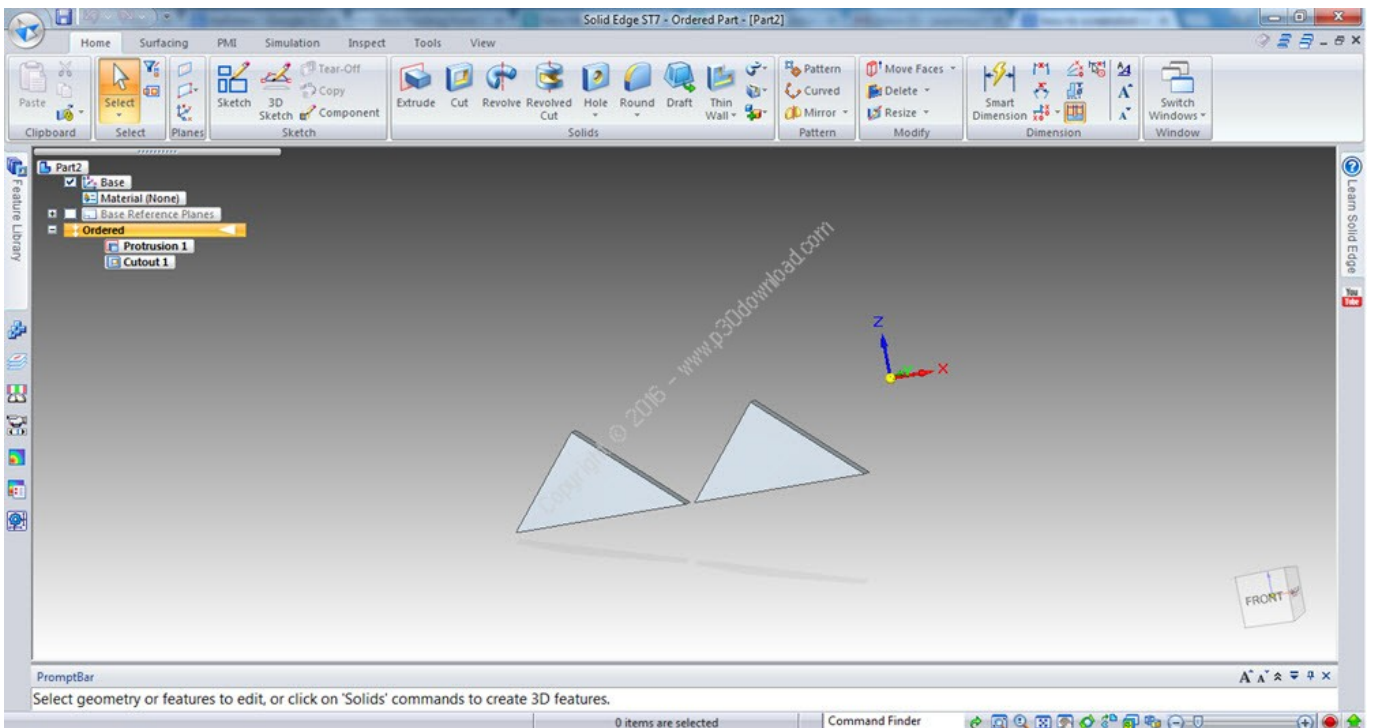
Solid Edge ST7 - Ordered Part - [Part2]

Home Surfacing PMI Simulation Inspect Tools View

Paste
Clipboard
Select
Select
Planes
Sketch 3D Sketch
Tear-Off
Copy
Component
Sketch
Extrude Cut Revolve Revolved Cut Hole Round Draft Thin Wall
Solids
Pattern
Curved
Mirror
Pattern
Move Faces
Delete
Resize
Modify
Smart Dimension
Dimension
Switch Windows
Window

Feature Library

Part2
Base
Material (None)
Base Reference Planes
Ordered
Protrusion 1
Cutout 1

Copyright © 2016 - www.p30download.com

Z
X

FRONT

Learn Solid Edge

PromptBar
Select geometry or features to edit, or click on 'Solids' commands to create 3D features.

0 items are selected
Command Finder